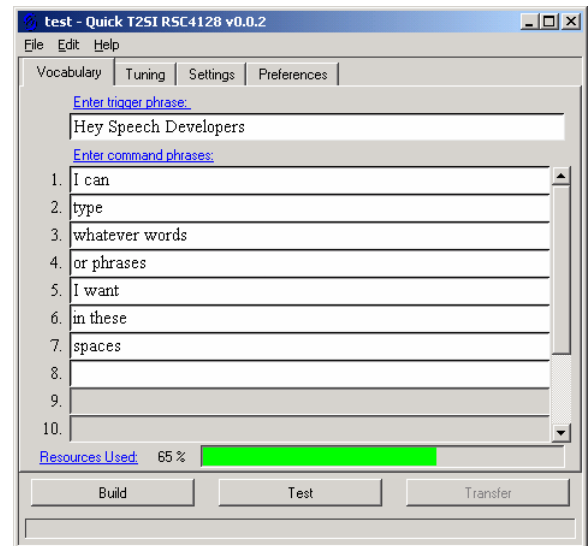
test - Quick T2SI RSC4128 v0.0.2

File Edit Help

Vocabulary | Tuning | Settings | Preferences

Enter trigger phrase:

Hey Speech Developers

Enter command phrases:

1. I can
2. type
3. whatever words
4. or phrases
5. I want
6. in these
7. spaces
8.
9.
10.

Resources Used: 65 %

Build | Test | Transfer